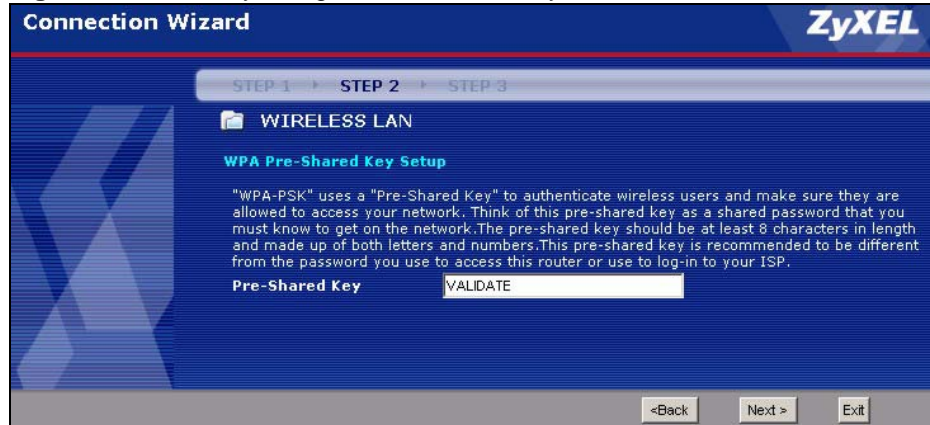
Connection Wizard

ZyXEL

STEP 1 STEP 2 STEP 3

WIRELESS LAN

WPA Pre-Shared Key Setup

"WPA-PSK" uses a "Pre-Shared Key" to authenticate wireless users and make sure they are allowed to access your network. Think of this pre-shared key as a shared password that you must know to get on the network.The pre-shared key should be at least 8 characters in length and made up of both letters and numbers.This pre-shared key is recommended to be different from the password you use to access this router or use to log-in to your ISP.

Pre-Shared Key VALIDATE

<Back Next > Exit